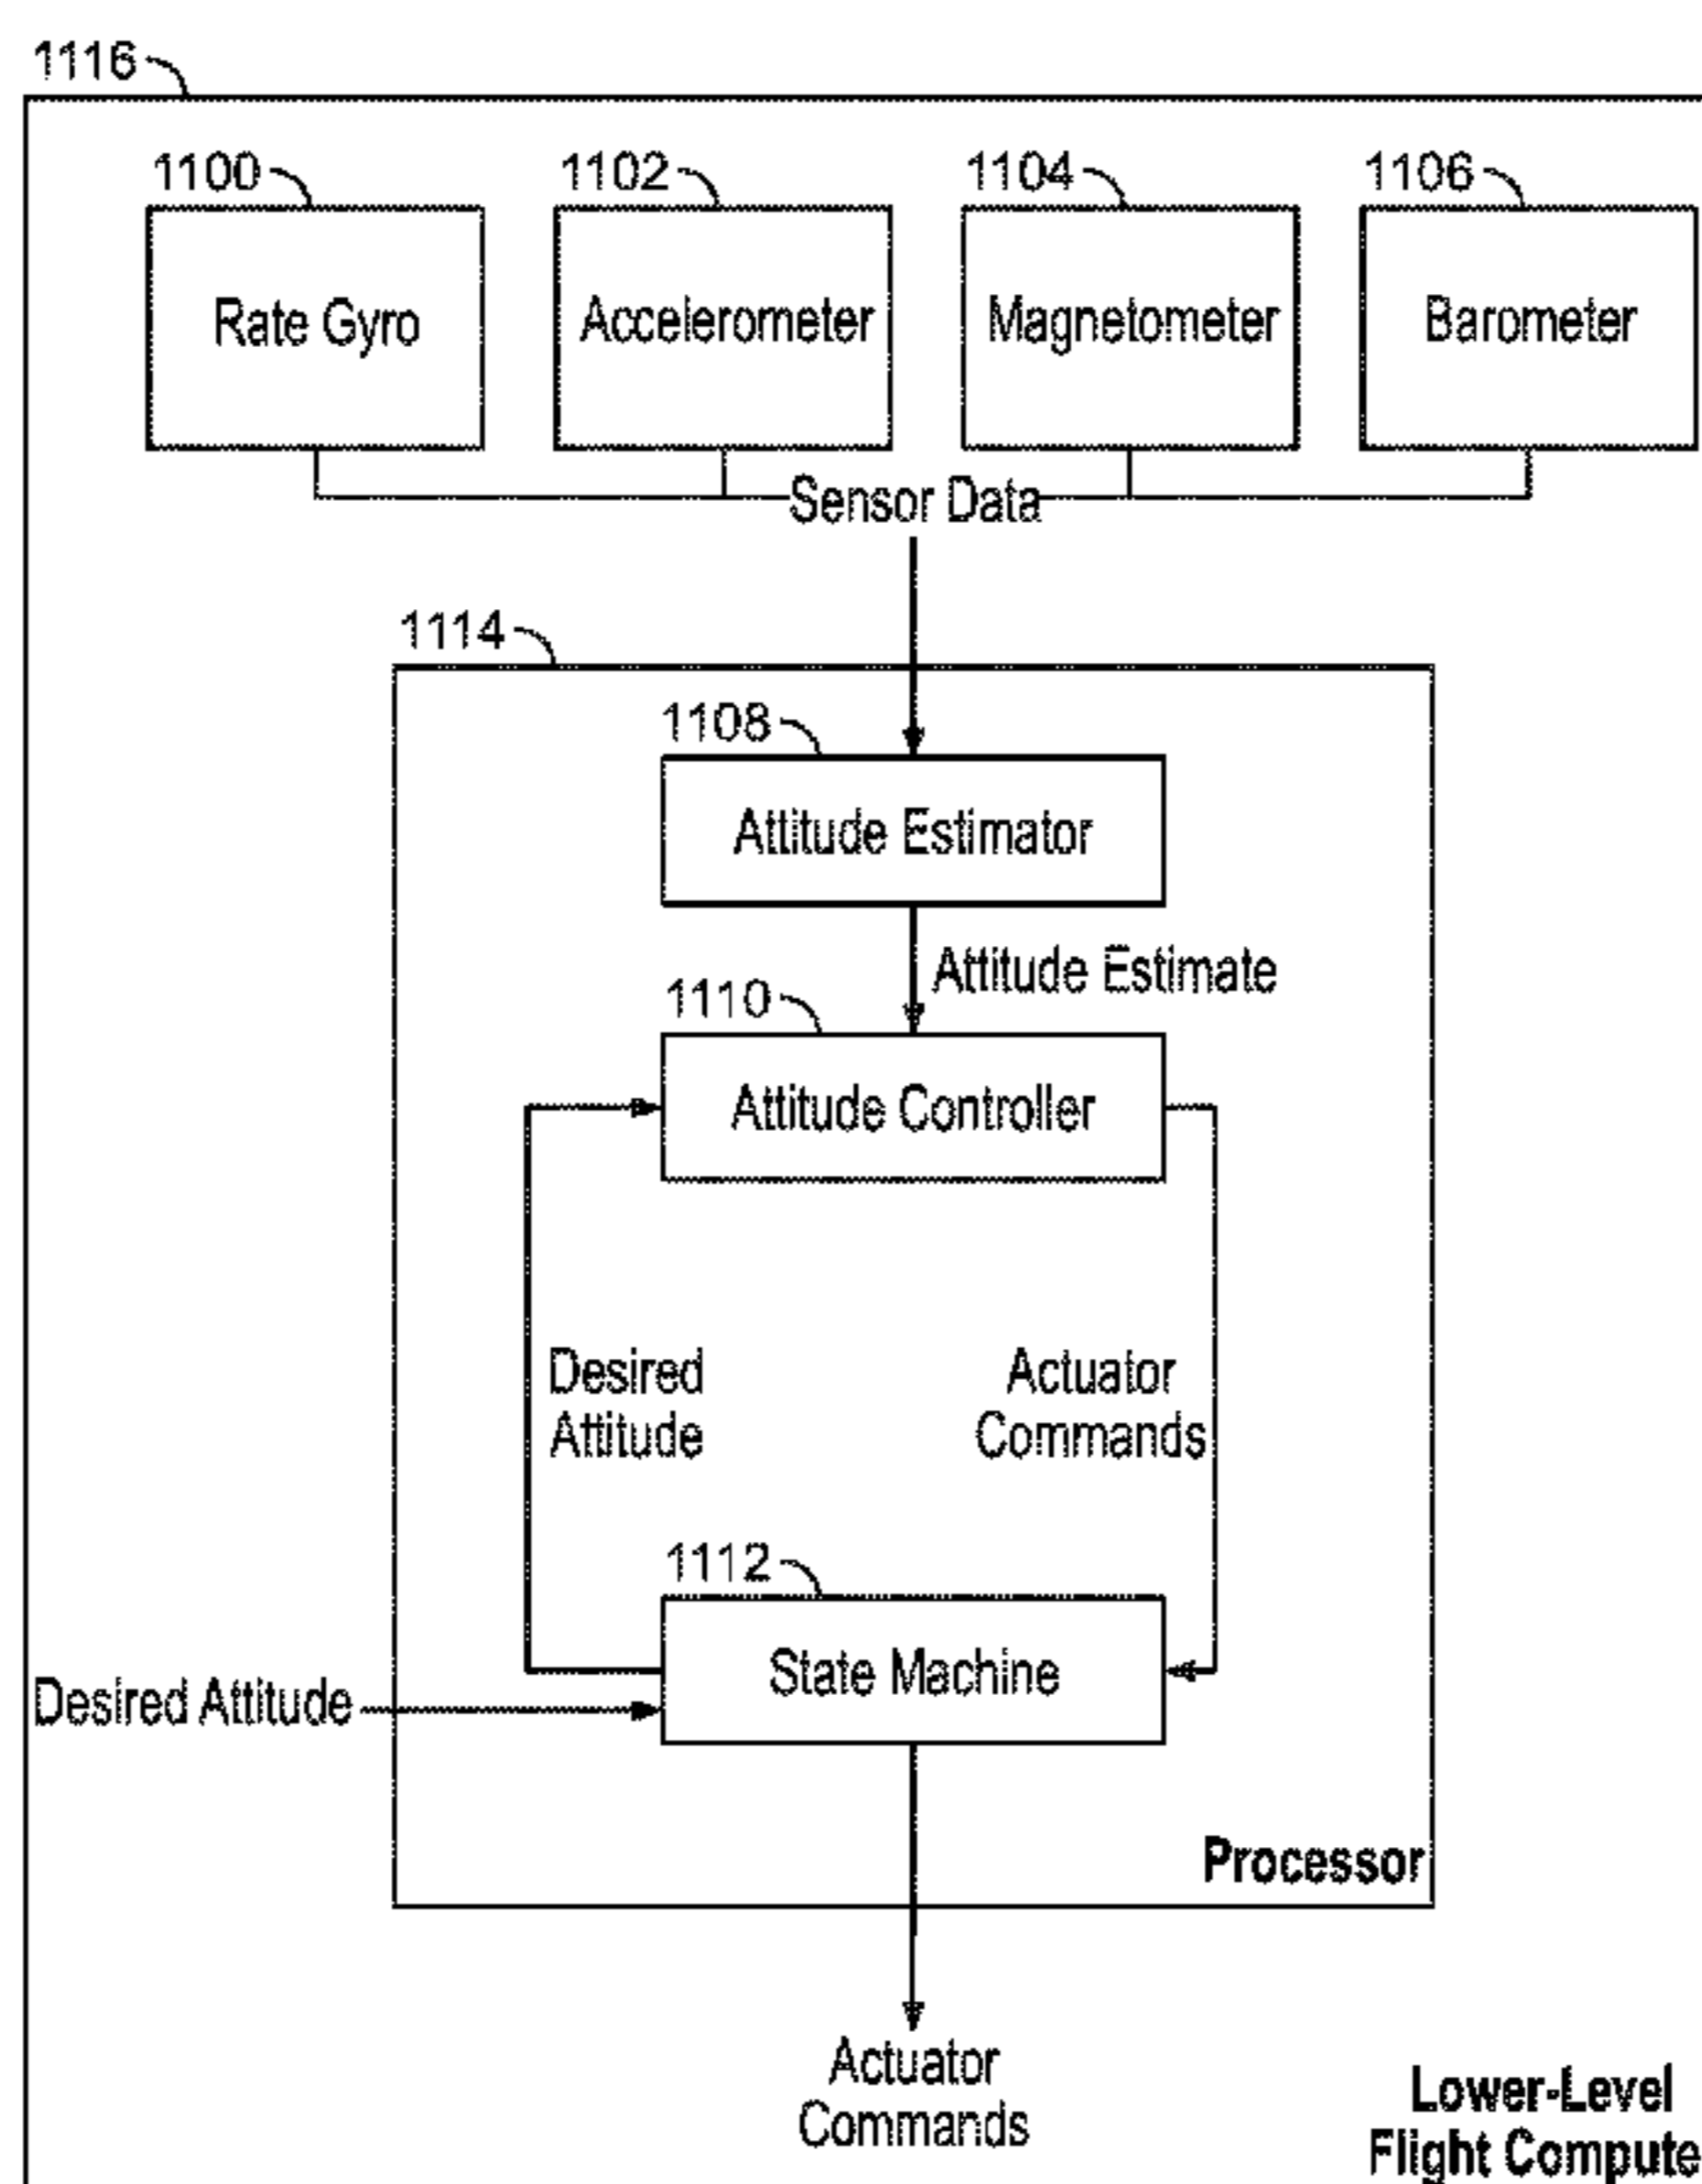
1116

1100
Rate Gyro

1102
Accelerometer

1104
Magnetometer

1106
Barometer

Sensor Data

1114

1108
Attitude Estimator

Attitude Estimate

1110
Attitude Controller

Desired Attitude

Actuator Commands

1112
State Machine

Desired Attitude

Processor

Actuator Commands

Lower-Level Flight Compute